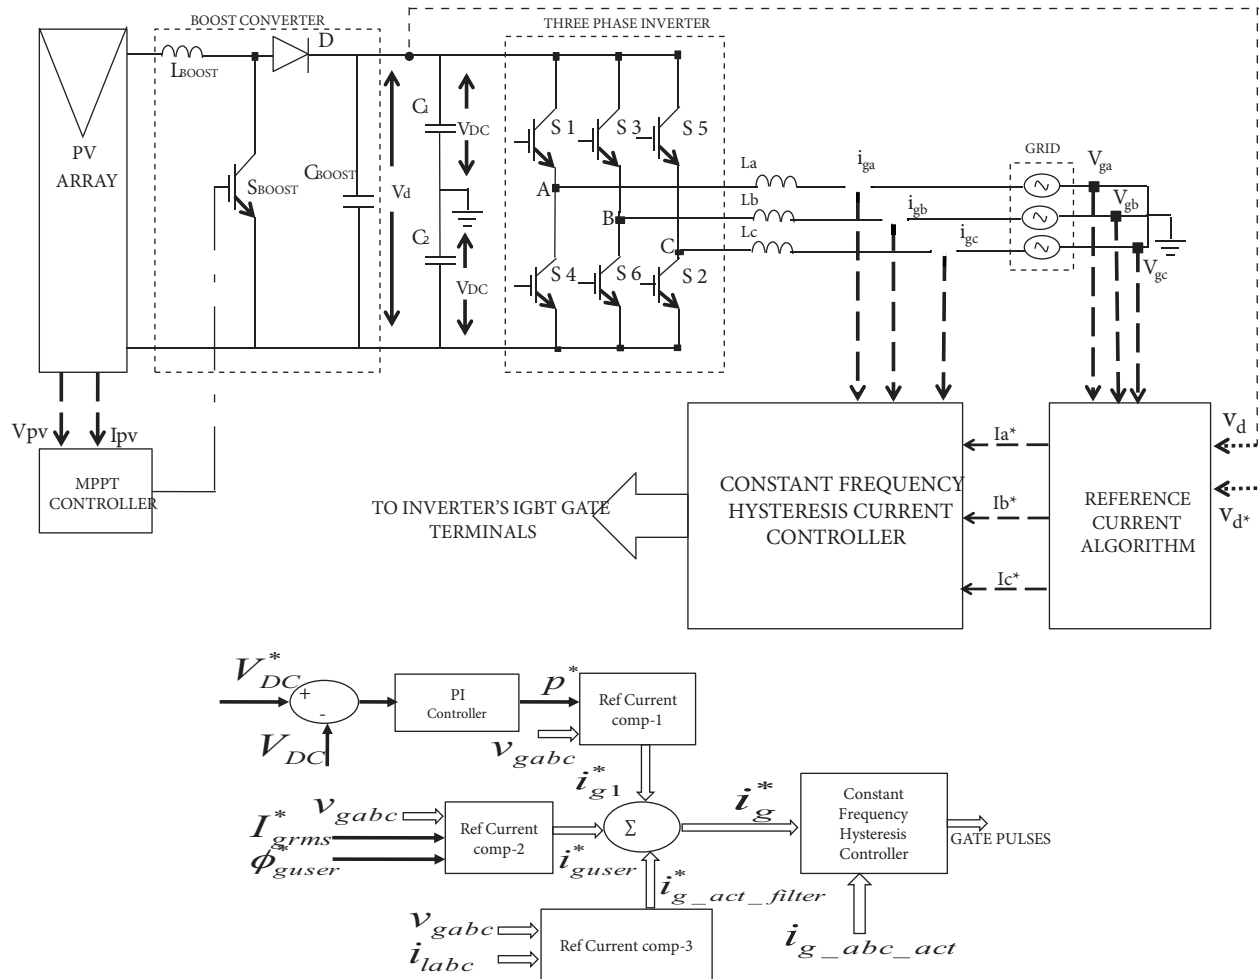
BOOST CONVERTER

THREE PHASE INVERTER

PV ARRAY

$L_{BOOST}$

D

$S_{BOOST}$

$C_{BOOST}$

$V_d$

$C_1$

$C_2$

$V_{DC}$

$V_{DC}$

S 1

S 3

S 5

S 4

S 6

S 2

A

B

C

La

Lb

Lc

$i_{ga}$

$i_{gb}$

$i_{gc}$

GRID

$V_{ga}$

$V_{gb}$

$V_{gc}$

Vpv

Ipv

MPPT CONTROLLER

TO INVERTER'S IGBT GATE TERMINALS

CONSTANT FREQUENCY HYSTERESIS CURRENT CONTROLLER

Ia*

Ib*

Ic*

REFERENCE CURRENT ALGORITHM

$v_d$

$v_{d*}$

$V_{DC}^*$

+

-

$V_{DC}$

PI Controller

$p^*$

Ref Current comp-1

$v_{gabc}$

$i_{g1}^*$

$v_{gabc}$

$I_{grms}^*$

$\phi_{guser}^*$

Ref Current comp-2

$i_{guser}^*$

$\Sigma$

$i_g^*$

$i_{g\_act\_filter}^*$

Constant Frequency Hysteresis Controller

GATE PULSES

$i_{g\_abc\_act}$

$v_{gabc}$

$i_{labc}$

Ref Current comp-3